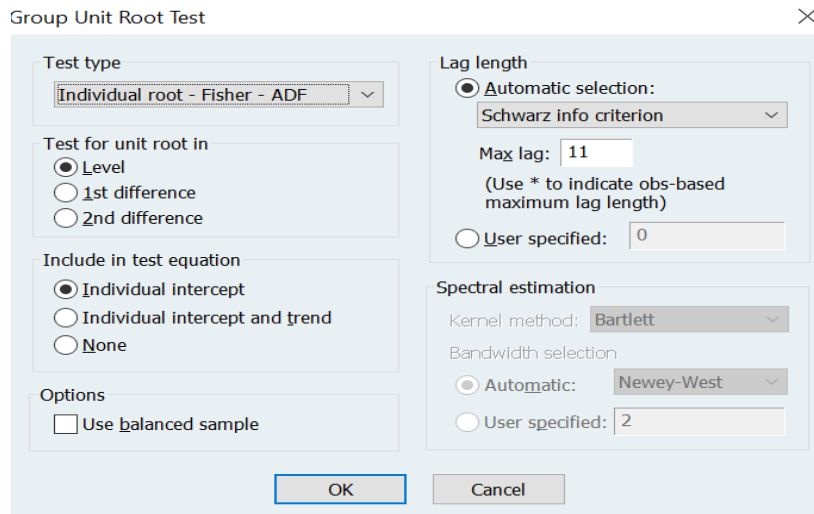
Group Unit Root Test

Test type
Individual root - Fisher - ADF

Test for unit root in
Level
1st difference
2nd difference

Include in test equation
Individual intercept
Individual intercept and trend
None

Options
Use balanced sample

Lag length
Automatic selection:
Schwarz info criterion
Max lag: 11
(Use * to indicate obs-based maximum lag length)
User specified: 0

Spectral estimation
Kernel method: Bartlett
Bandwidth selection
Automatic: Newey-West
User specified: 2

OK
Cancel